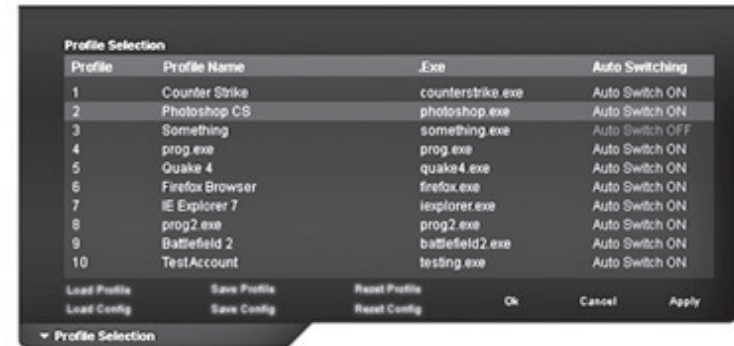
Profile Selection

| Profile | Profile Name | .Exe | Auto Switching |
|---|---|---|---|
| 1 | Counter Strike | counterstrike.exe | Auto Switch ON |
| 2 | Photoshop CS | photoshop.exe | Auto Switch ON |
| 3 | Something | something.exe | Auto Switch OFF |
| 4 | prog.exe | prog.exe | Auto Switch ON |
| 5 | Quake 4 | quake4.exe | Auto Switch ON |
| 6 | Firefox Browser | firefox.exe | Auto Switch ON |
| 7 | IE Explorer 7 | iexplorer.exe | Auto Switch ON |
| 8 | prog2.exe | prog2.exe | Auto Switch ON |
| 9 | Battlefield 2 | battlefield2.exe | Auto Switch ON |
| 10 | TestAccount | testing.exe | Auto Switch ON |

Load Profile
Load Config
Save Profile
Save Config
Reset Profile
Reset Config
Ok
Cancel
Apply

▼ Profile Selection